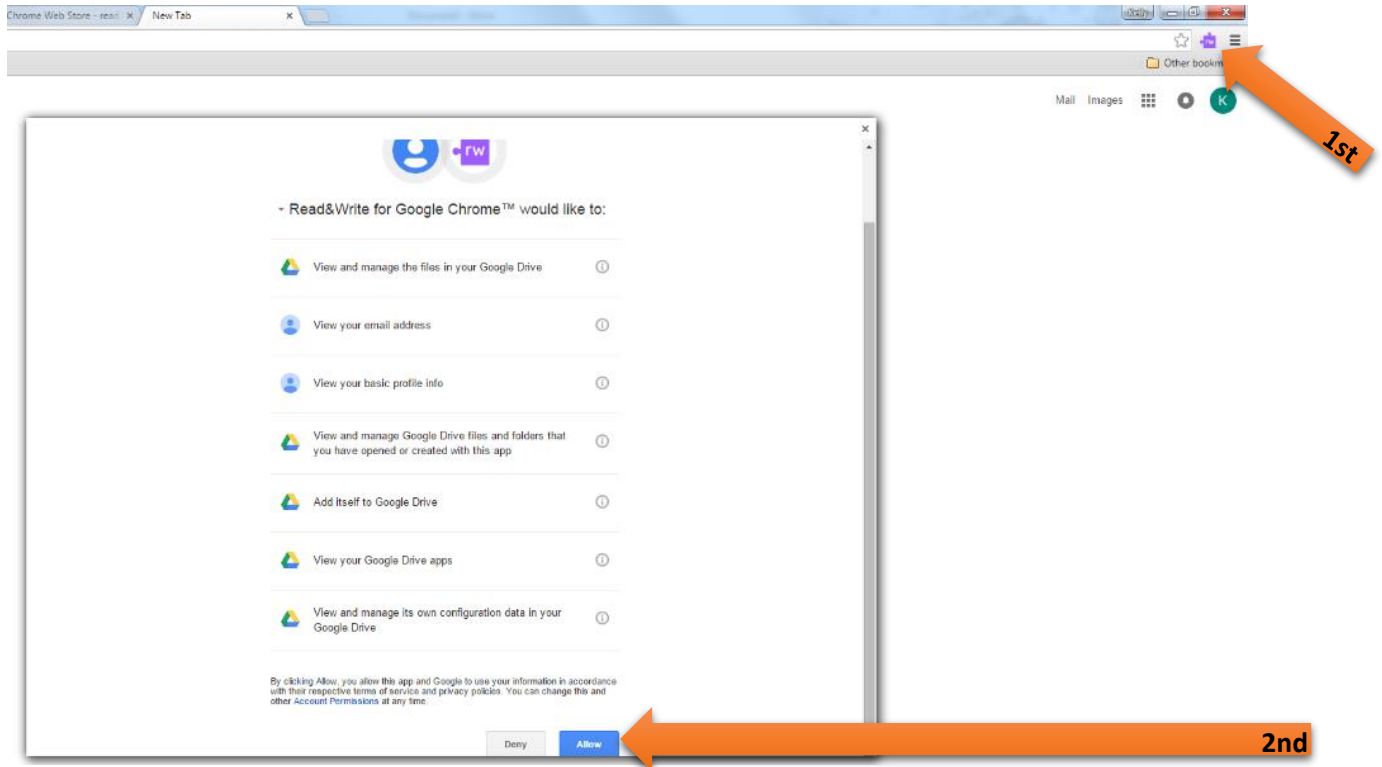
Chrome Web Store - read × New Tab ×

Other bookm

Mail Images K

1st

×

rw

Read&Write for Google Chrome™ would like to:

View and manage the files in your Google Drive

View your email address

View your basic profile info

View and manage Google Drive files and folders that you have opened or created with this app

Add itself to Google Drive

View your Google Drive apps

View and manage its own configuration data in your Google Drive

By clicking Allow, you allow this app and Google to use your information in accordance with their respective terms of service and privacy policies. You can change this and other Account Permissions at any time.

Deny Allow

2nd